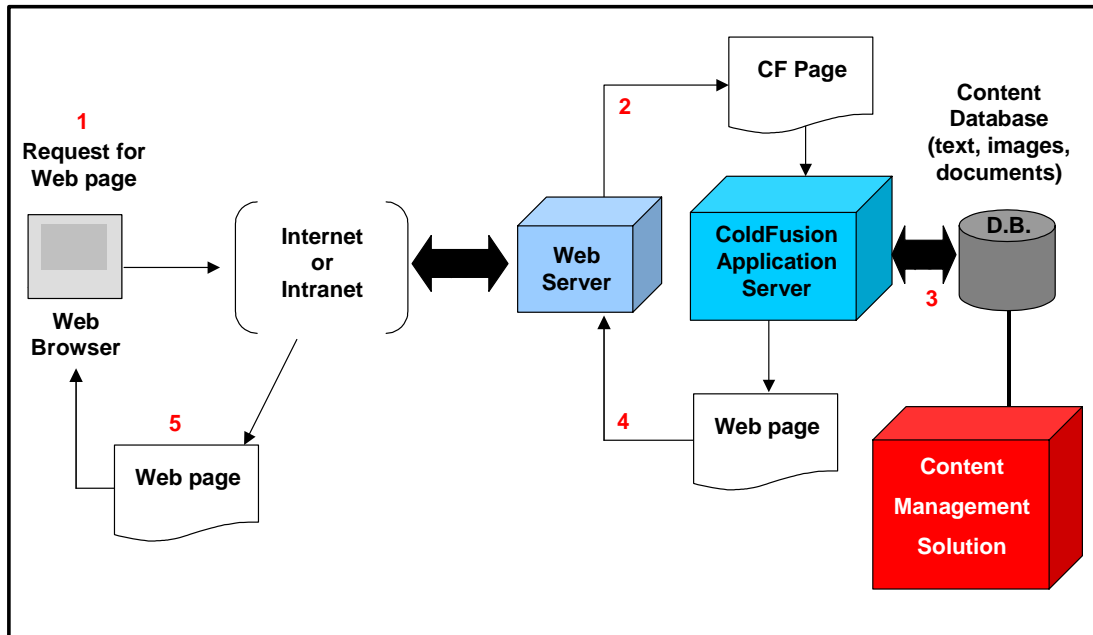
1
Request for Web page

Web Browser

Internet or Intranet

5

Web page

2

CF Page

Web Server

ColdFusion Application Server

4

Web page

Content Database (text, images, documents)

D.B.

3

Content Management Solution